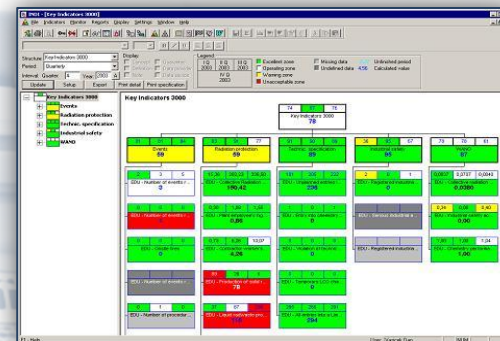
IPSIS - [Key Indicators 3000]
File Indicators Monitor Reports Display Settings Window Help

Structure Key Indicators 3000
Period Quarterly
Interval Quarter 4 Year 2003
Update Setup Export Print detail Print specification

Display
Legend
I Q 2003
II Q 2003
III Q 2003
IV Q 2003
Excellent zone
Operating zone
Warning zone
Unacceptable zone
Missing data
Undefined data
Unfinished period
Calculated value

Key Indicators 3000
Events
Radiation protection
Technic. specification
Industrial safety
WANO

Key Indicators 3000

74 | 77 | 78
Key Indicators 3000
78

Events
59

Radiation protection
59

Technic. specification
89

Industrial safety
50

WANO

EDU - Number of events r...
0

EDU - Collective Radiation
190,42

EDU - Unplanned events
206

EDU - Industrial accidents
0

EDU - Collective radiation
0,0285

EDU - Number of events r...
0

EDU - Maximal individual eq...
0,88

EDU - Short-time TS...
0

EDU - Serious industrial a...

EDU - Industrial safety ac...
0,00

EDU - Events
0

EDU - Contamined workers
4,26

EDU - Violation of TS
0

EDU - Registered industrial...

EDU - Unavailability parameter
1,04

EDU - Protection of radiat...
78

EDU - Temporary LCO...
0

EDU - Number of procedur...
0

EDU - Liquid radioactive wa...
26

EDU - All entries into LCO
294

F1 - Help